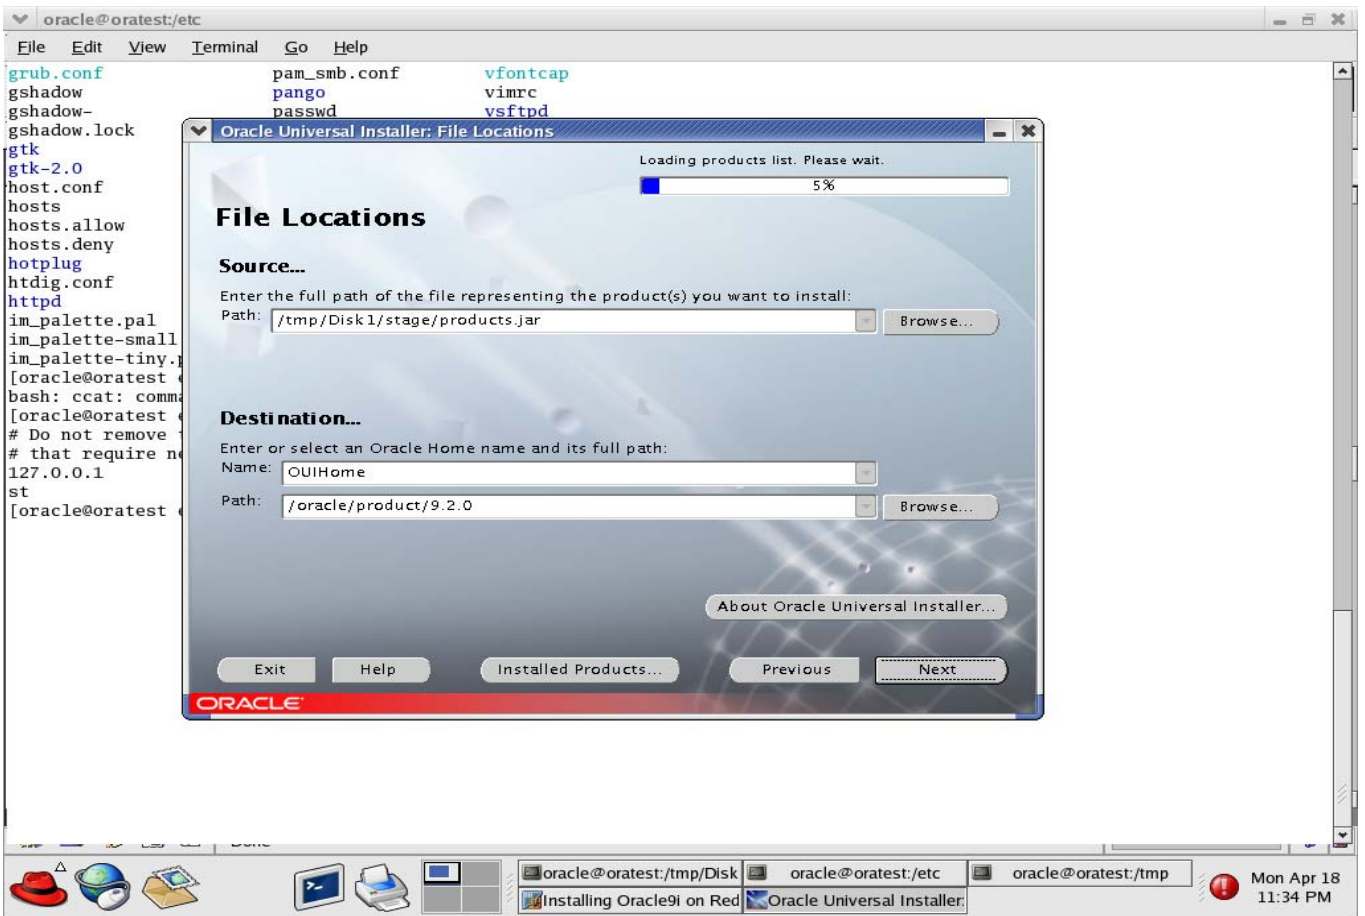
oracle@oratest:/etc

File Edit View Terminal Go Help

grub.conf
gshadow
gshadow-
gshadow.lock
gtk
gtk-2.0
host.conf
hosts
hosts.allow
hosts.deny
hotplug
htdig.conf
httpd
im_palette.pal
im_palette-small
im_palette-tiny.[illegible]
[oracle@oratest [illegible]
bash: ccat: comm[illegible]
[oracle@oratest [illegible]
# Do not remove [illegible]
# that require n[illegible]
127.0.0.1
st
[oracle@oratest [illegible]

pam_smb.conf
pango
passwd

vfontcap
vimrc
vsftpd

Oracle Universal Installer: File Locations

Loading products list. Please wait.

5%

File Locations

Source...

Enter the full path of the file representing the product(s) you want to install:

Path: /tmp/Disk1/stage/products.jar

Browse...

Destination...

Enter or select an Oracle Home name and its full path:

Name: OUIHome

Path: /oracle/product/9.2.0

Browse...

About Oracle Universal Installer...

Exit Help Installed Products... Previous Next

ORACLE

oracle@oratest:/tmp/Disk
oracle@oratest:/etc
oracle@oratest:/tmp
Installing Oracle9i on Red
Oracle Universal Installer:

Mon Apr 18
11:34 PM